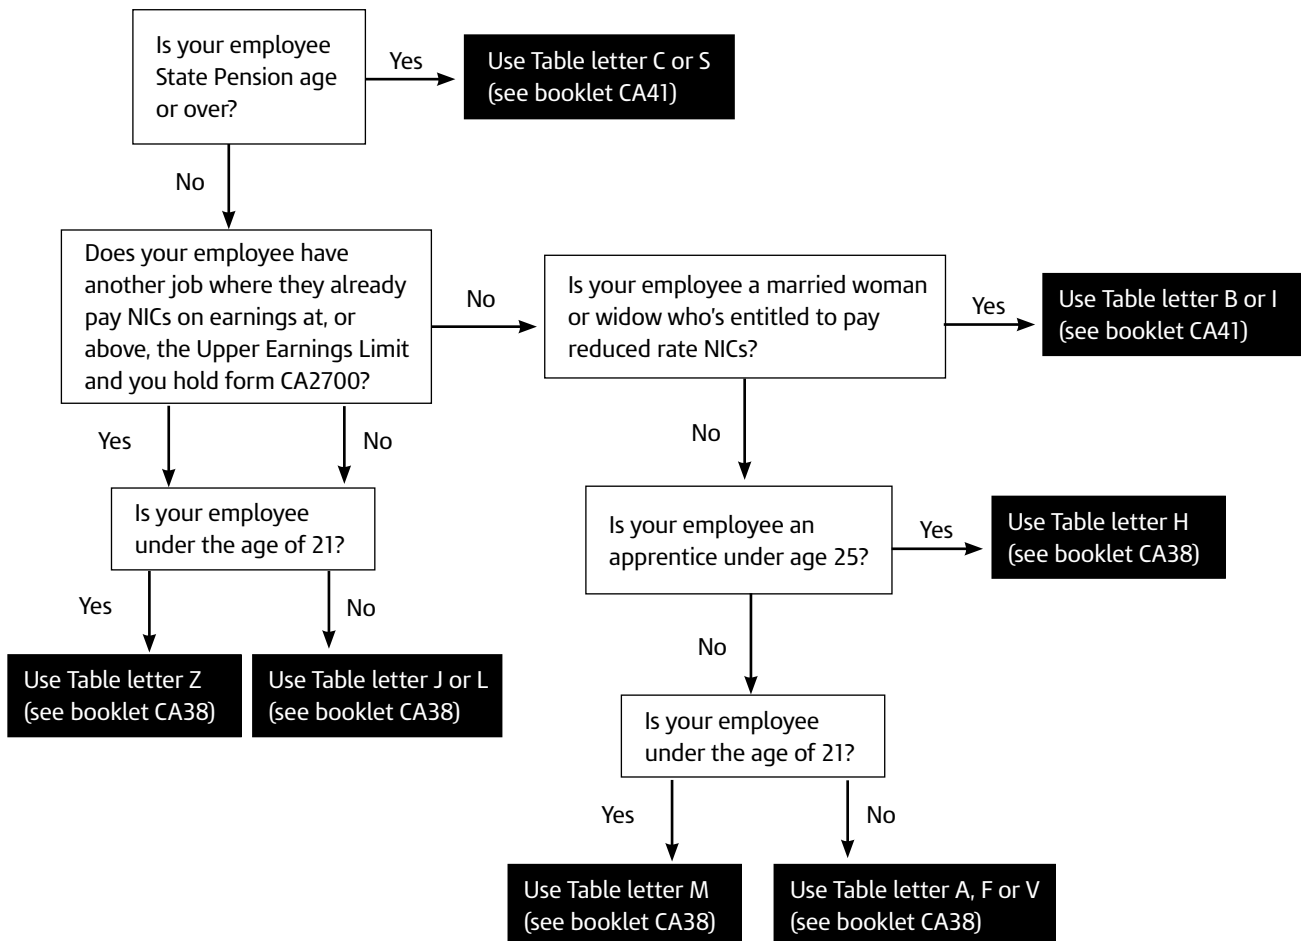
Is your employee State Pension age or over?

Yes

Use Table letter C or S (see booklet CA41)

No

Does your employee have another job where they already pay NICs on earnings at, or above, the Upper Earnings Limit and you hold form CA2700?

No

Is your employee a married woman or widow who's entitled to pay reduced rate NICs?

Yes

Use Table letter B or I (see booklet CA41)

Yes

No

Is your employee under the age of 21?

Yes

No

Use Table letter Z (see booklet CA38)

Use Table letter J or L (see booklet CA38)

No

Is your employee an apprentice under age 25?

Yes

Use Table letter H (see booklet CA38)

No

Is your employee under the age of 21?

Yes

No

Use Table letter M (see booklet CA38)

Use Table letter A, F or V (see booklet CA38)